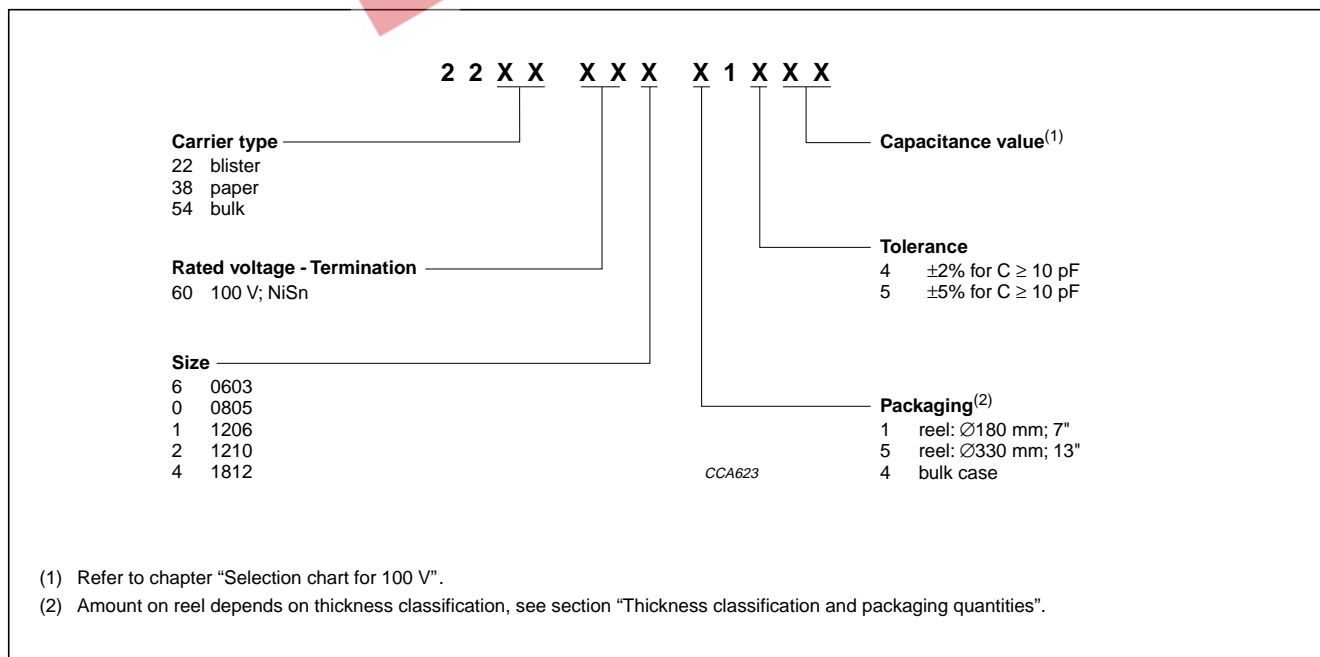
2 2 X X X X X X 1 X X X

Carrier type
22 blister
38 paper
54 bulk

Rated voltage - Termination
60 100 V; NiSn

Size
6 0603
0 0805
1 1206
2 1210
4 1812

Capacitance value$^{(1)}$

Tolerance
4 $\pm$2% for C $\geq$ 10 pF
5 $\pm$5% for C $\geq$ 10 pF

Packaging$^{(2)}$
1 reel: $\varnothing$180 mm; 7"
5 reel: $\varnothing$330 mm; 13"
4 bulk case

CCA623

(1) Refer to chapter “Selection chart for 100 V”.

(2) Amount on reel depends on thickness classification, see section “Thickness classification and packaging quantities”.